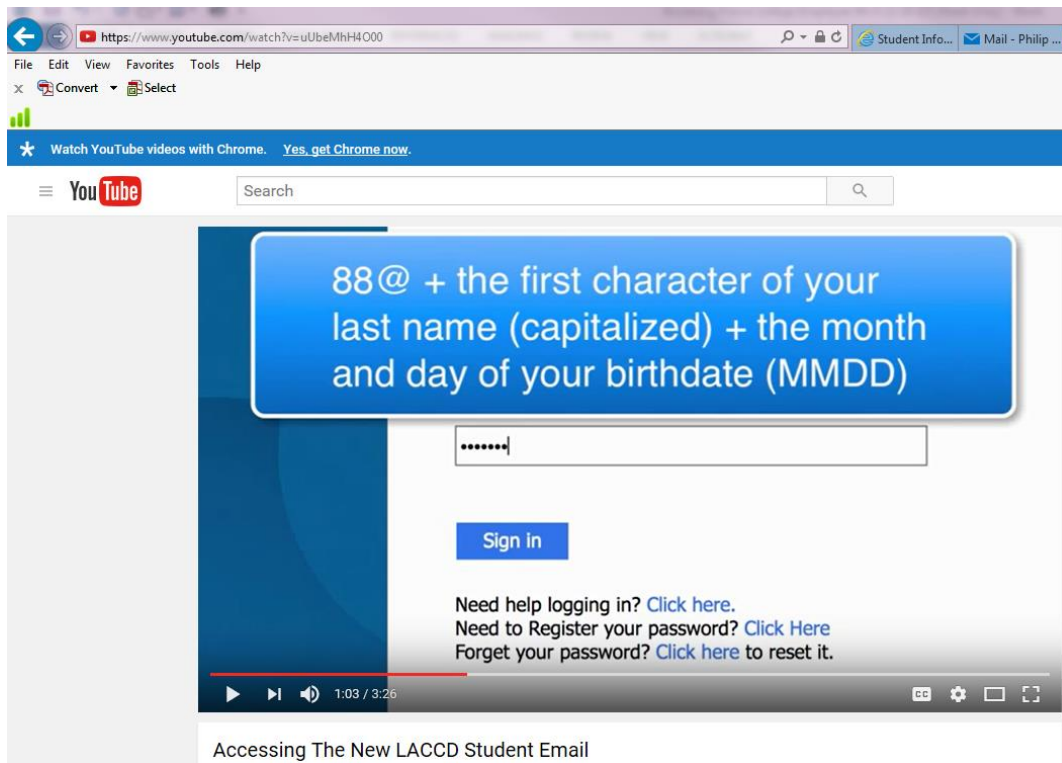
https://www.youtube.com/watch?v=uUbeMhH4O00

Student Info...

Mail - Philip ...

File Edit View Favorites Tools Help

x Convert Select

Watch YouTube videos with Chrome. Yes, get Chrome now.

YouTube

Search

88@ + the first character of your last name (capitalized) + the month and day of your birthdate (MMDD)

•••••••

Sign in

Need help logging in? Click here.
Need to Register your password? Click Here
Forget your password? Click here to reset it.

1:03 / 3:26

Accessing The New LACCD Student Email